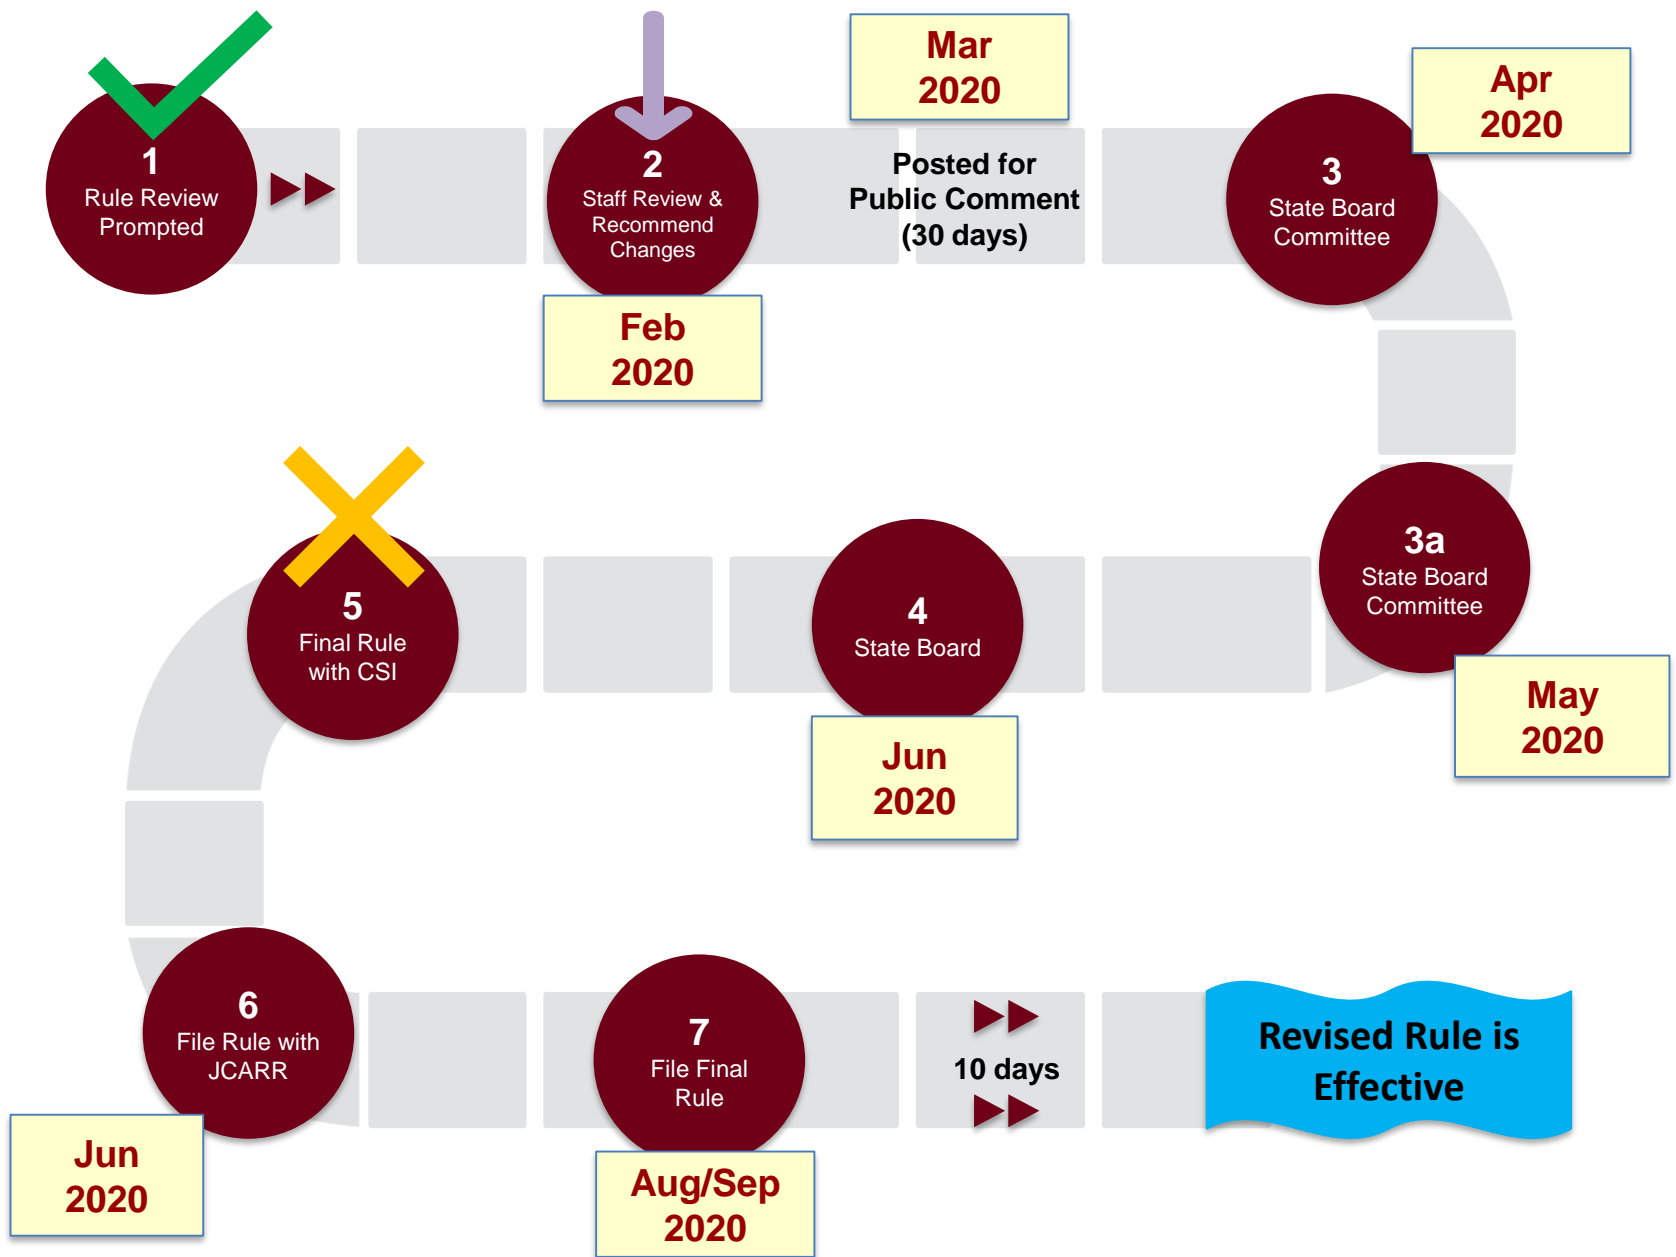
1
Rule Review Prompted

2
Staff Review & Recommend Changes

Feb 2020

Mar 2020

Posted for Public Comment (30 days)

3
State Board Committee

Apr 2020

3a
State Board Committee

May 2020

4
State Board

Jun 2020

5
Final Rule with CSI

6
File Rule with JCARR

Jun 2020

7
File Final Rule

Aug/Sep 2020

10 days

Revised Rule is Effective